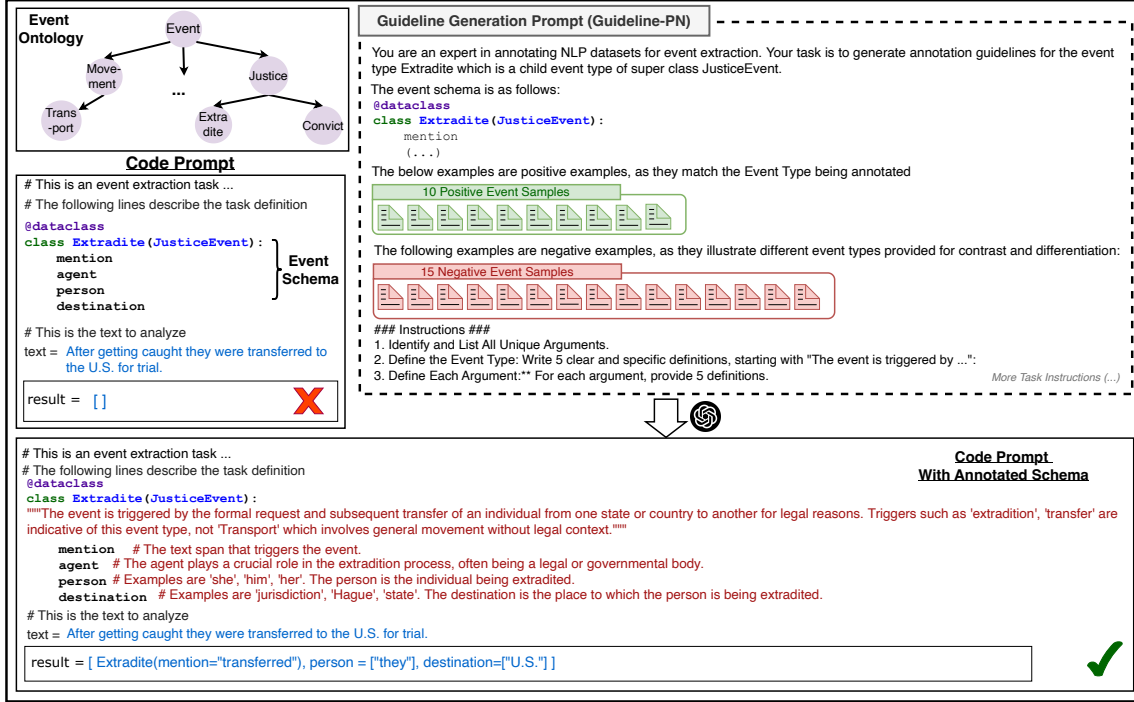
Event Ontology

Event

Movement

Justice

...

Trans-port

Extradite

Convict

Code Prompt

# This is an event extraction task ...
# The following lines describe the task definition

@dataclass
class Extradite(JusticeEvent):
mention
agent
person
destination

Event Schema

# This is the text to analyze
text = After getting caught they were transferred to the U.S. for trial.

result = [ ]

Guideline Generation Prompt (Guideline-PN)

You are an expert in annotating NLP datasets for event extraction. Your task is to generate annotation guidelines for the event type Extradite which is a child event type of super class JusticeEvent.

The event schema is as follows:
@dataclass
class Extradite(JusticeEvent):
mention
(...)

The below examples are positive examples, as they match the Event Type being annotated

10 Positive Event Samples

The following examples are negative examples, as they illustrate different event types provided for contrast and differentiation:

15 Negative Event Samples

### Instructions ###
1. Identify and List All Unique Arguments.
2. Define the Event Type: Write 5 clear and specific definitions, starting with "The event is triggered by ...":
3. Define Each Argument:** For each argument, provide 5 definitions.

More Task Instructions (...)

# This is an event extraction task ...
# The following lines describe the task definition

Code Prompt With Annotated Schema

@dataclass
class Extradite(JusticeEvent):
"""The event is triggered by the formal request and subsequent transfer of an individual from one state or country to another for legal reasons. Triggers such as 'extradition', 'transfer' are indicative of this event type, not 'Transport' which involves general movement without legal context."""

mention # The text span that triggers the event.
agent # The agent plays a crucial role in the extradition process, often being a legal or governmental body.
person # Examples are 'she', 'him', 'her'. The person is the individual being extradited.
destination # Examples are 'jurisdiction', 'Hague', 'state'. The destination is the place to which the person is being extradited.

# This is the text to analyze
text = After getting caught they were transferred to the U.S. for trial.

result = [ Extradite(mention="transferred"), person = ["they"], destination=["U.S."] ]